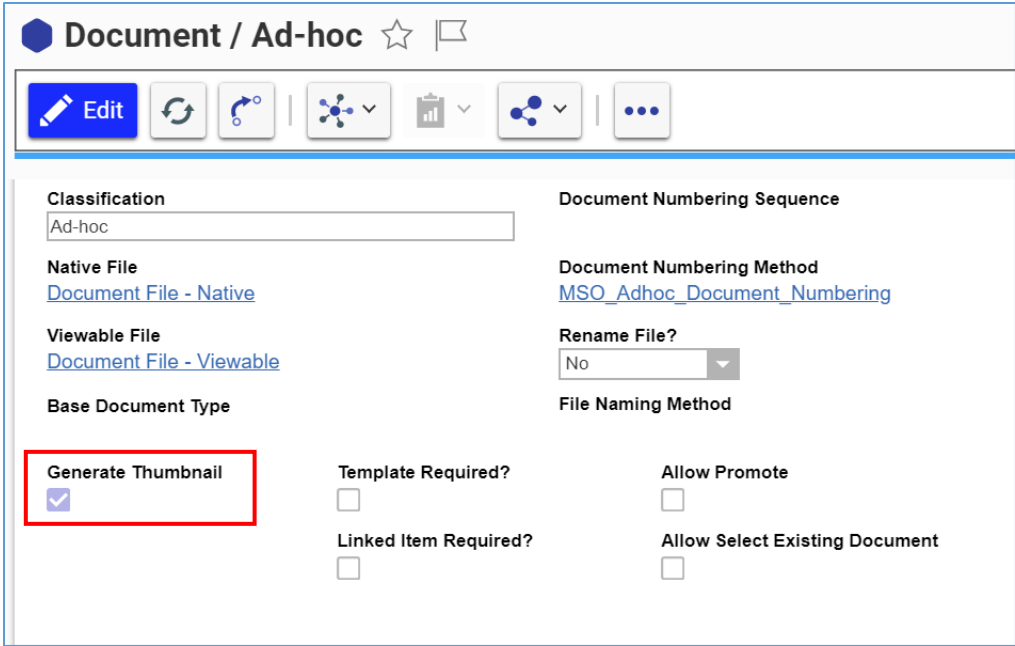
Document / Ad-hoc

Edit

Classification
Ad-hoc

Document Numbering Sequence

Native File
Document File - Native

Document Numbering Method
MSO_Adhoc_Document_Numbering

Viewable File
Document File - Viewable

Rename File?
No

Base Document Type

File Naming Method

Generate Thumbnail

Template Required?

Allow Promote

Linked Item Required?

Allow Select Existing Document